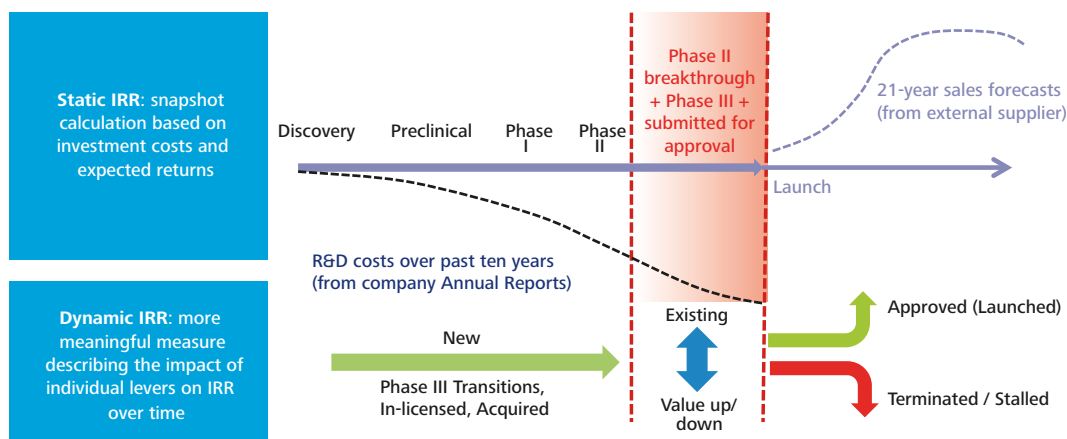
Static IRR: snapshot calculation based on investment costs and expected returns

Discovery

Preclinical

Phase I

Phase II

Phase II breakthrough + Phase III + submitted for approval

21-year sales forecasts (from external supplier)

Launch

R&D costs over past ten years (from company Annual Reports)

Dynamic IRR: more meaningful measure describing the impact of individual levers on IRR over time

New

Phase III Transitions, In-licensed, Acquired

Existing

Value up/ down

Approved (Launched)

Terminated / Stalled